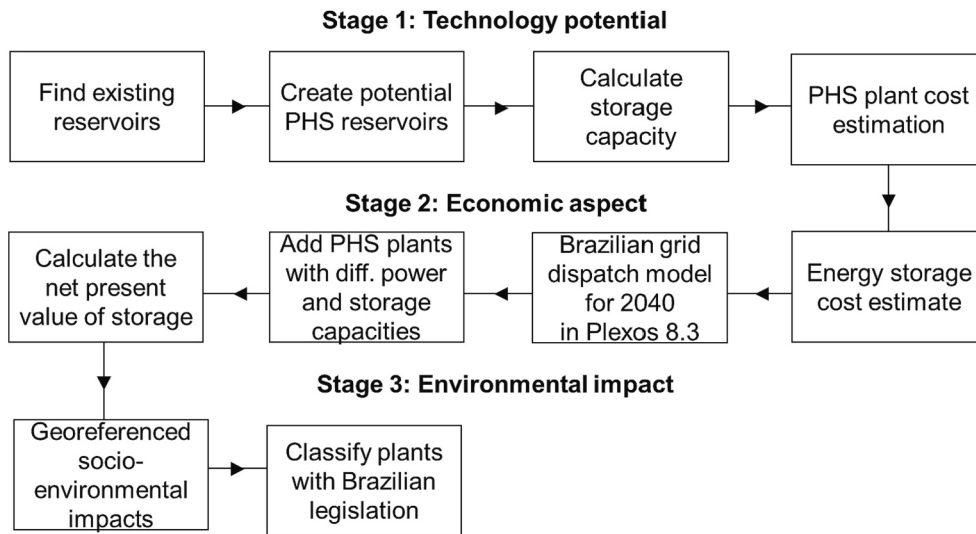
Stage 1: Technology potential

Find existing reservoirs

Create potential PHS reservoirs

Calculate storage capacity

PHS plant cost estimation

Stage 2: Economic aspect

Energy storage cost estimate

Brazilian grid dispatch model for 2040 in Plexos 8.3

Add PHS plants with diff. power and storage capacities

Calculate the net present value of storage

Stage 3: Environmental impact

Georeferenced socio-environmental impacts

Classify plants with Brazilian legislation